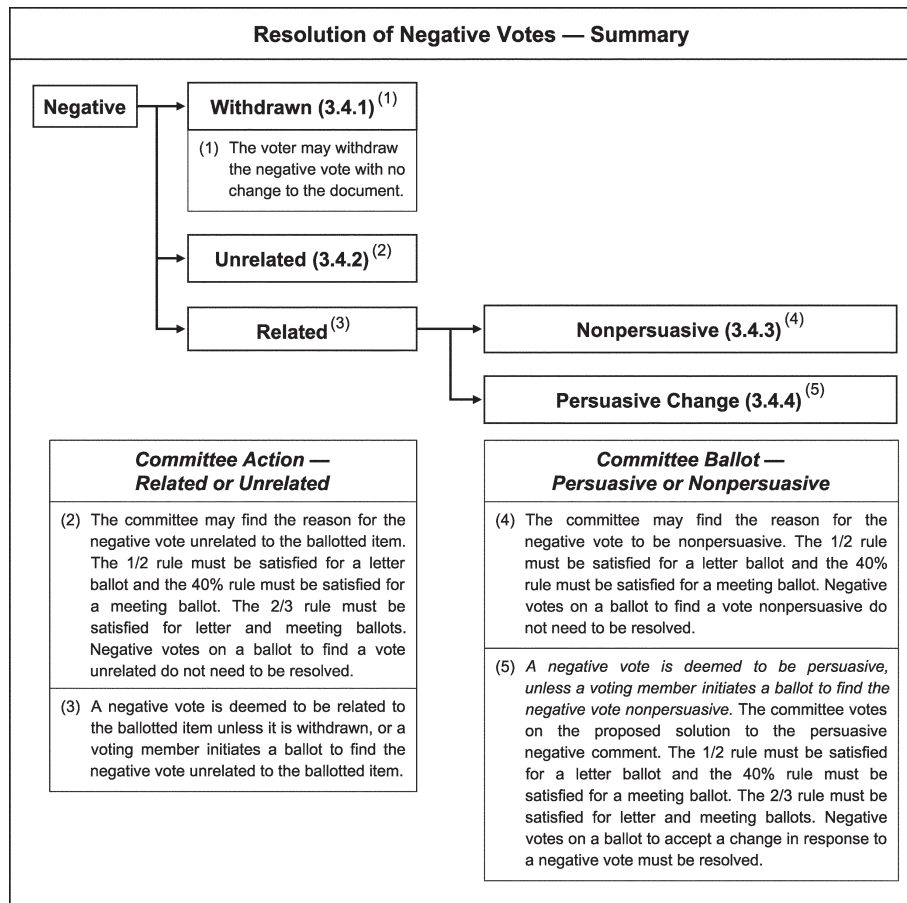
Resolution of Negative Votes — Summary

Negative

Withdrawn (3.4.1) $^{(1)}$

(1) The voter may withdraw the negative vote with no change to the document.

Unrelated (3.4.2) $^{(2)}$

Related $^{(3)}$

Nonpersuasive (3.4.3) $^{(4)}$

Persuasive Change (3.4.4) $^{(5)}$

*Committee Action — Related or Unrelated*

(2) The committee may find the reason for the negative vote unrelated to the ballotted item. The 1/2 rule must be satisfied for a letter ballot and the 40% rule must be satisfied for a meeting ballot. The 2/3 rule must be satisfied for letter and meeting ballots. Negative votes on a ballot to find a vote unrelated do not need to be resolved.

(3) A negative vote is deemed to be related to the ballotted item unless it is withdrawn, or a voting member initiates a ballot to find the negative vote unrelated to the ballotted item.

*Committee Ballot — Persuasive or Nonpersuasive*

(4) The committee may find the reason for the negative vote to be nonpersuasive. The 1/2 rule must be satisfied for a letter ballot and the 40% rule must be satisfied for a meeting ballot. Negative votes on a ballot to find a vote nonpersuasive do not need to be resolved.

(5) *A negative vote is deemed to be persuasive, unless a voting member initiates a ballot to find the negative vote nonpersuasive.* The committee votes on the proposed solution to the persuasive negative comment. The 1/2 rule must be satisfied for a letter ballot and the 40% rule must be satisfied for a meeting ballot. The 2/3 rule must be satisfied for letter and meeting ballots. Negative votes on a ballot to accept a change in response to a negative vote must be resolved.